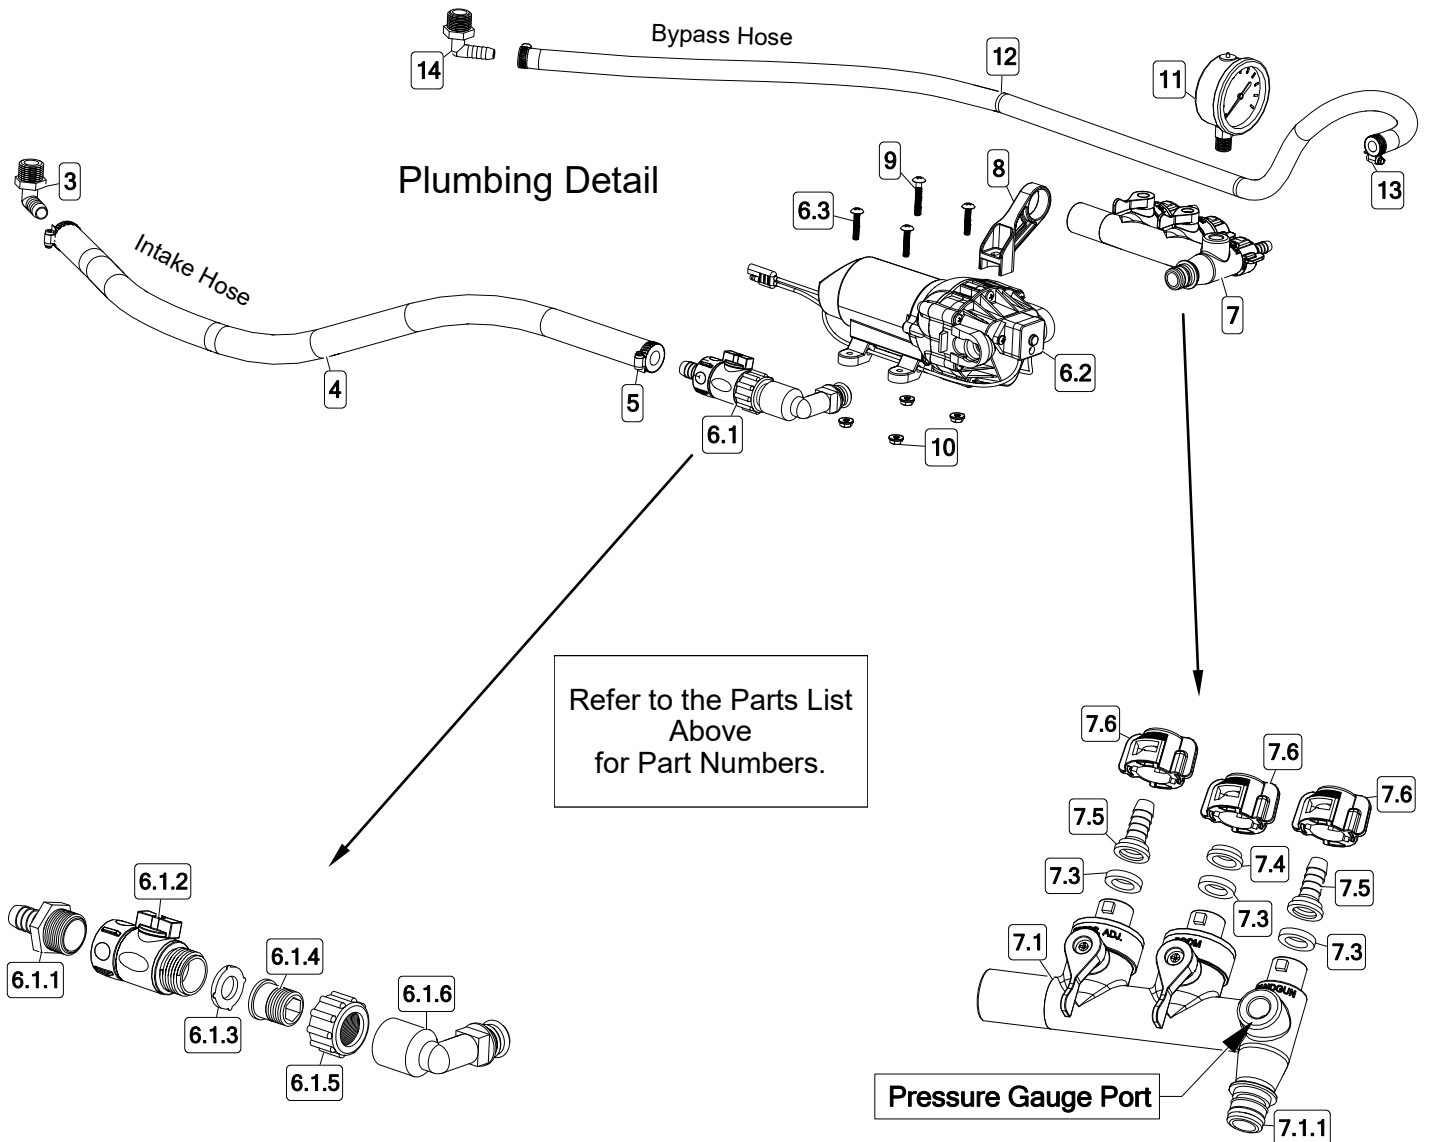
Bypass Hose

14

12

11

3

Plumbing Detail

9

8

13

6.3

Intake Hose

7

4

5

6.1

6.2

10

Refer to the Parts List Above for Part Numbers.

7.6

7.6

7.6

7.5

7.4

7.3

7.5

7.3

6.1.2

7.3

7.1

6.1.4

6.1.6

6.1.1

6.1.3

6.1.5

Pressure Gauge Port

7.1.1